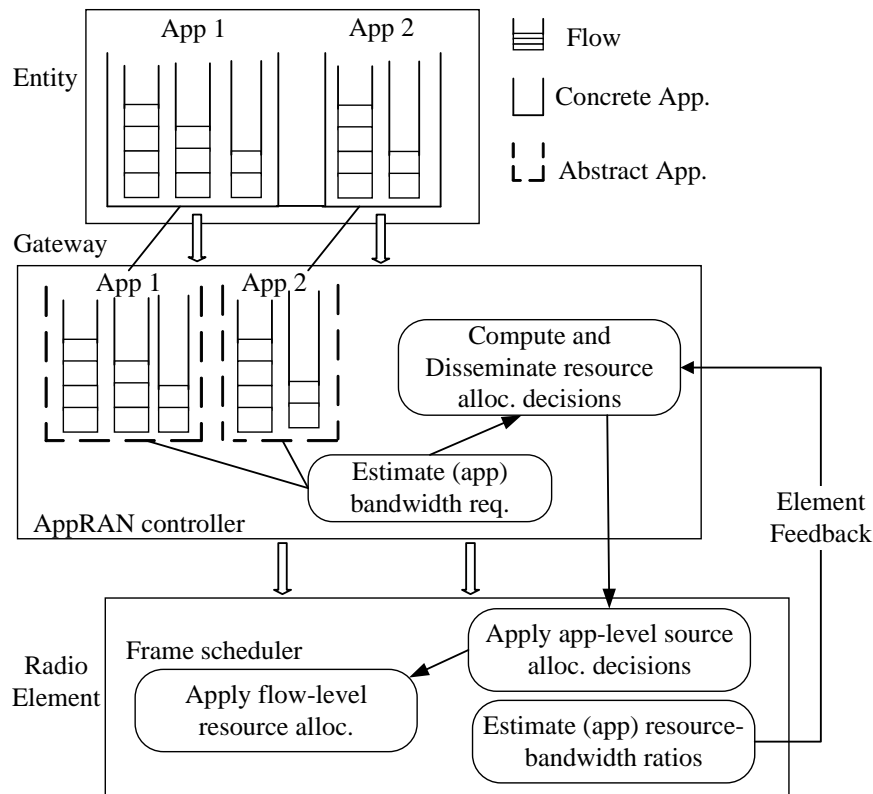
Entity

App 1

App 2

Flow

Concrete App.

Abstract App.

Gateway

App 1

App 2

Compute and Disseminate resource alloc. decisions

Estimate (app) bandwidth req.

AppRAN controller

Element Feedback

Radio Element

Frame scheduler

Apply app-level source alloc. decisions

Apply flow-level resource alloc.

Estimate (app) resource-bandwidth ratios